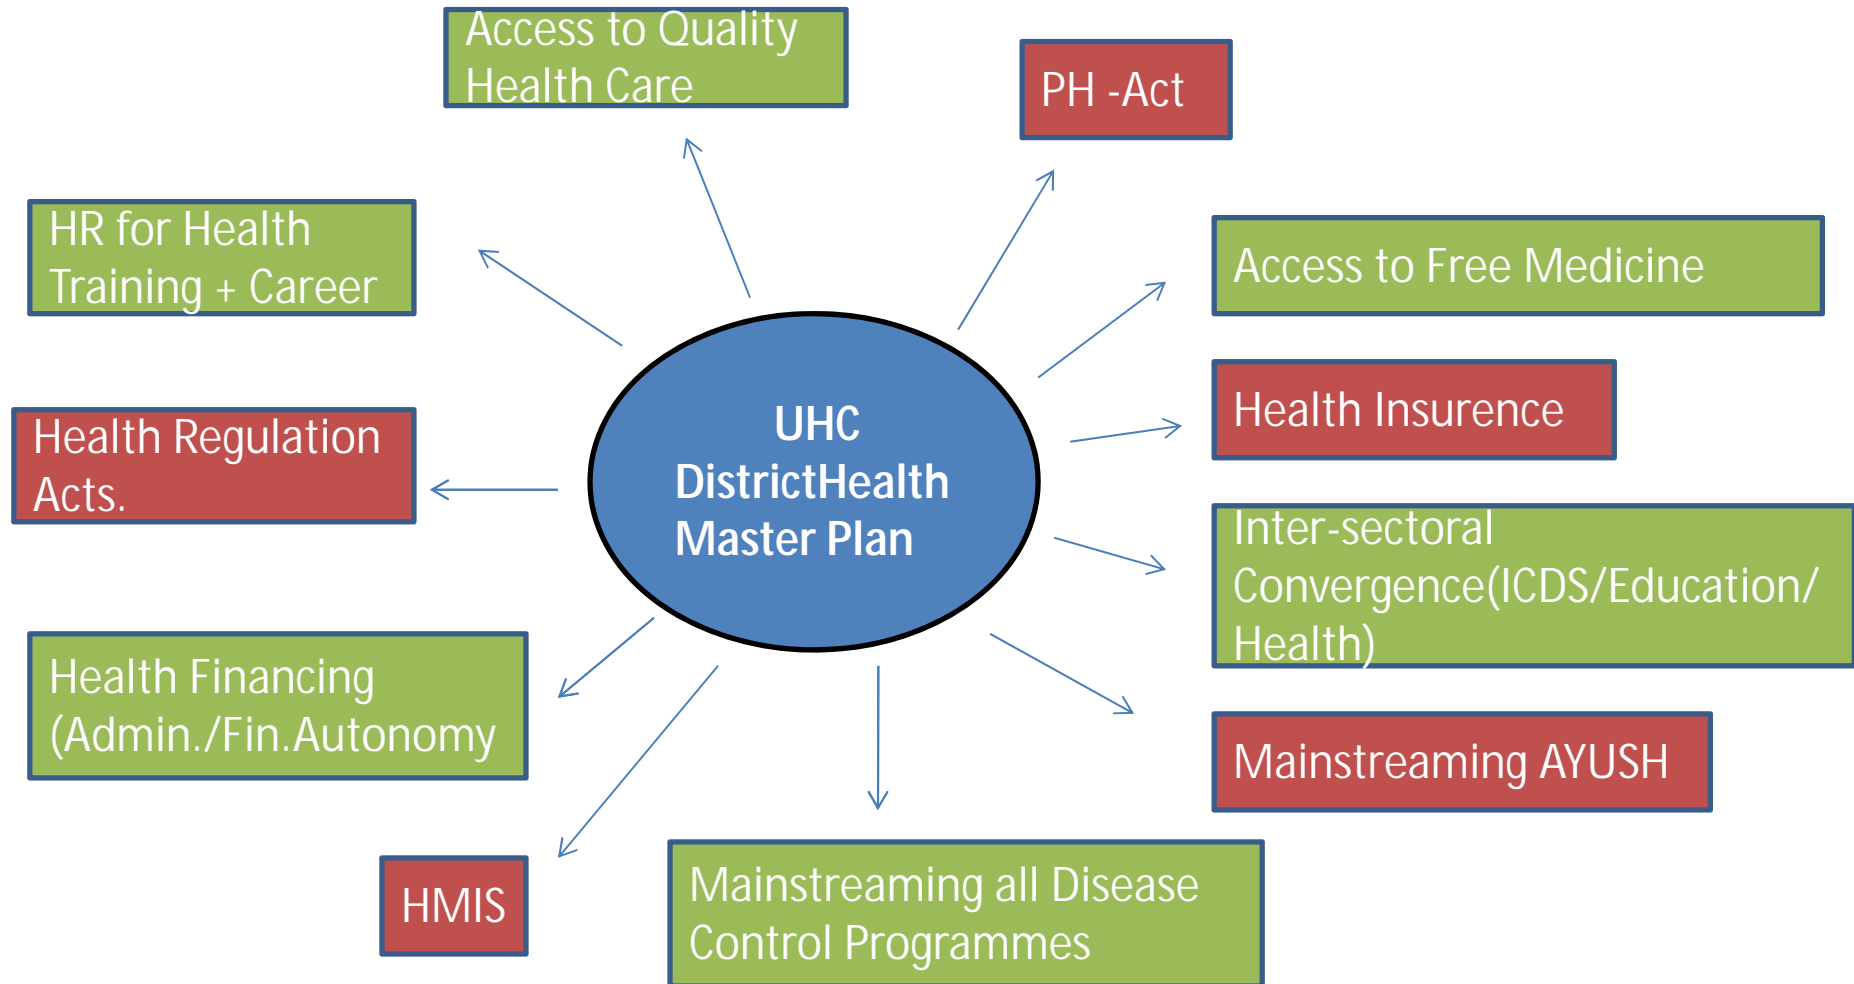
Access to Quality Health Care

PH -Act

HR for Health Training + Career

Access to Free Medicine

Health Insurence

UHC DistrictHealth Master Plan

Health Regulation Acts.

Inter-sectoral Convergence(ICDS/Education/ Health)

Health Financing (Admin./Fin.Autonomy

Mainstreaming AYUSH

HMIS

Mainstreaming all Disease Control Programmes